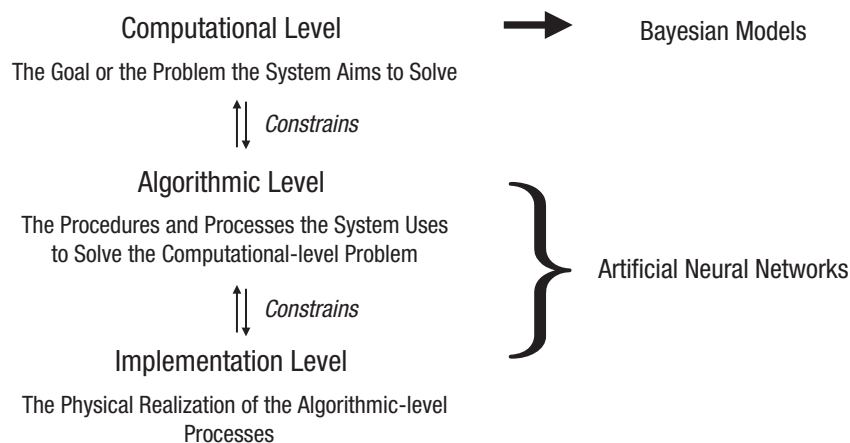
Computational Level

The Goal or the Problem the System Aims to Solve

Constrains

Algorithmic Level

The Procedures and Processes the System Uses to Solve the Computational-level Problem

Constrains

Implementation Level

The Physical Realization of the Algorithmic-level Processes

Bayesian Models

Artificial Neural Networks